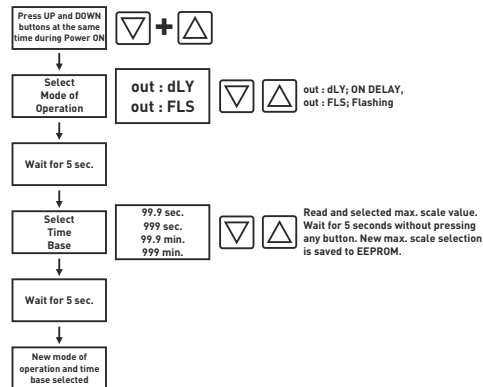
Press UP and DOWN buttons at the same time during Power ON

Select Mode of Operation

out : dLY
out : FLS

out : dLY; ON DELAY,
out : FLS; Flashing

Wait for 5 sec.

Select Time Base

99.9 sec.
999 sec.
99.9 min.
999 min.

Read and selected max. scale value. Wait for 5 seconds without pressing any button. New max. scale selection is saved to EEPROM.

Wait for 5 sec.

New mode of operation and time base selected